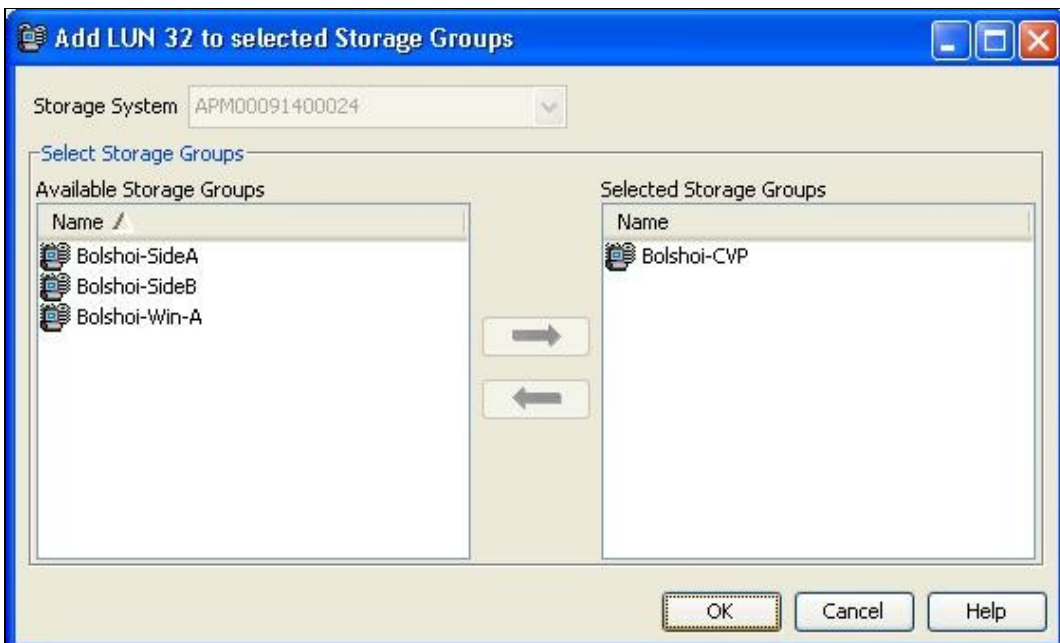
Add LUN 32 to selected Storage Groups

Storage System APM00091400024

Select Storage Groups

Available Storage Groups

Name

Bolshoi-SideA
Bolshoi-SideB
Bolshoi-Win-A

Selected Storage Groups

Name

Bolshoi-CVP

OK Cancel Help